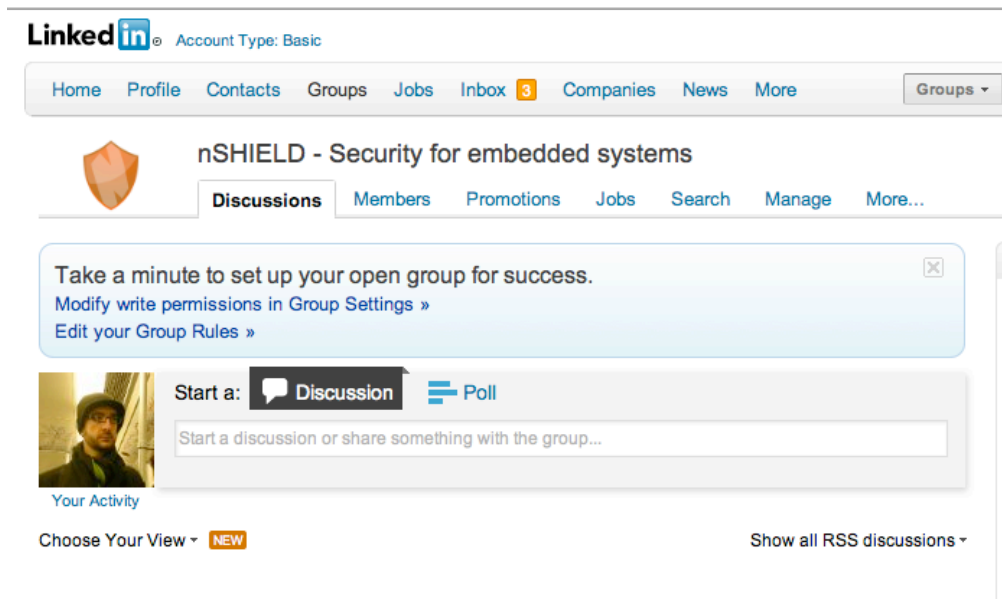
Linkedin® Account Type: Basic

Home Profile Contacts Groups Jobs Inbox 3 Companies News More Groups

nSHIELD - Security for embedded systems

Discussions Members Promotions Jobs Search Manage More...

Take a minute to set up your open group for success.
Modify write permissions in Group Settings »
Edit your Group Rules »

Start a: Discussion Poll

Start a discussion or share something with the group...

Your Activity

Choose Your View NEW

Show all RSS discussions